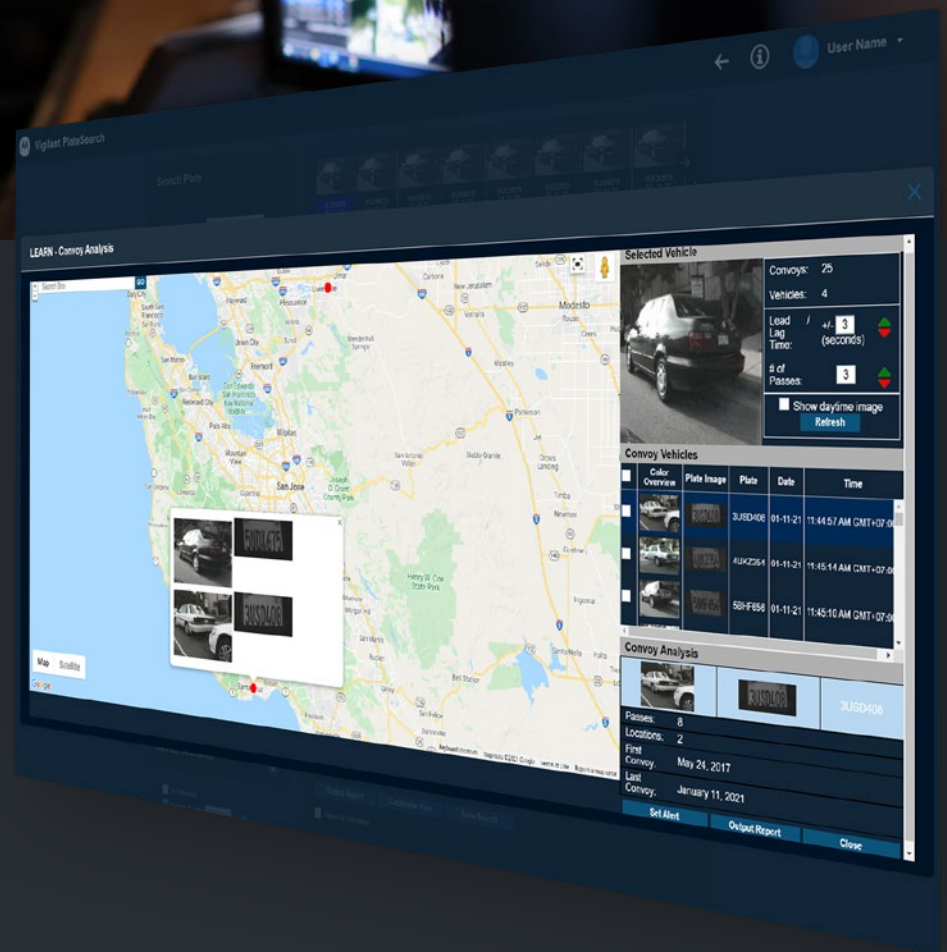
User Name

Vigilant PlateSearch

Search Pole

LEARN - Convoy Analysis

Map Satellite

Google

Selected Vehicle

Convoys: 25

Vehicles: 4

Lead Lag Time: +/- 3 (seconds)

# of Passes: 3

Show daytime image

Refresh

Convoy Vehicles

| | Color Overview | Plate Image | Plate | Date | Time |
|---|---|---|---|---|---|
| | | | 3USD408 | 01-11-21 | 11:44:57 AM GMT+07:0 |
| | | | 4UKZ354 | 01-11-21 | 11:45:14 AM GMT+07:0 |
| | | | 5BHF656 | 01-11-21 | 11:45:10 AM GMT+07:0 |

Convoy Analysis

3USD408

Passes: 8

Locations: 2

First Convoy: May 24, 2017

Last Convoy: January 11, 2021

Set Alert

Output Report

Close

Output Report